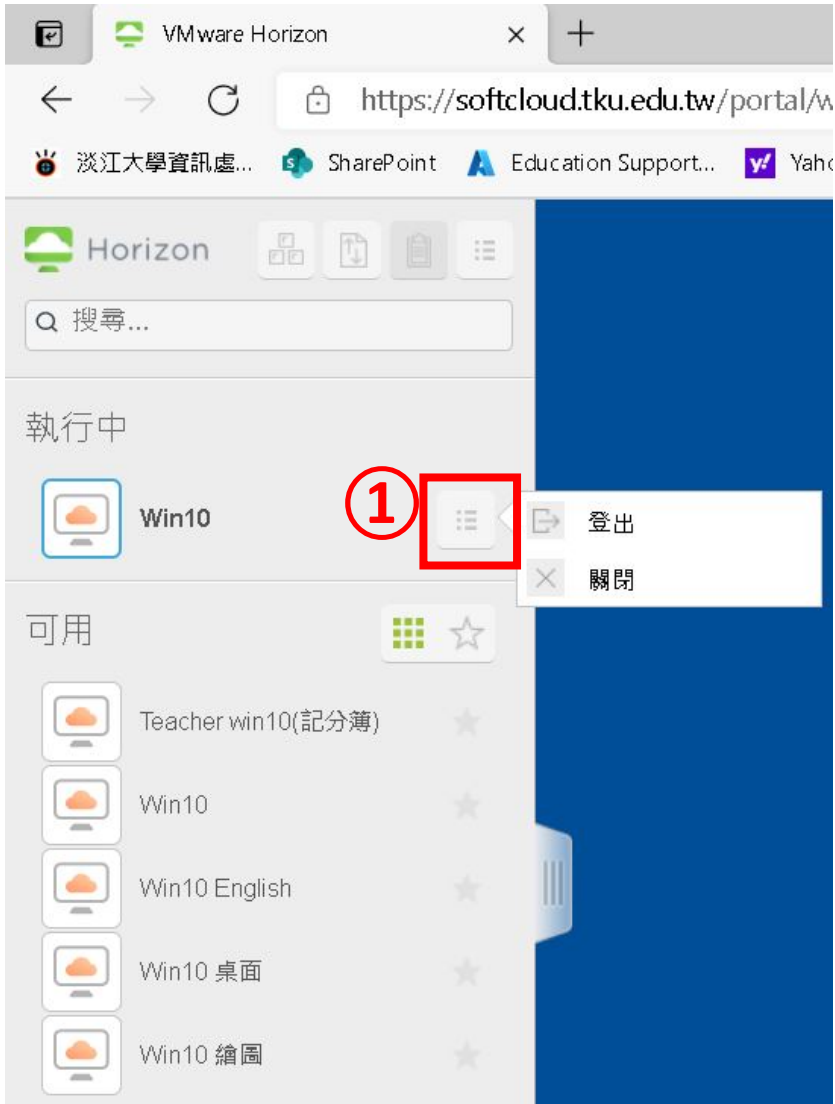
VMware Horizon
×
+
https://softcloud.tku.edu.tw/portal/w
淡江大學資訊處... SharePoint Education Support... Yaho

Horizon
搜尋...

執行中
Win10
①
登出
關閉

可用
Teacher win10(記分簿)
Win10
Win10 English
Win10 桌面
Win10 繪圖